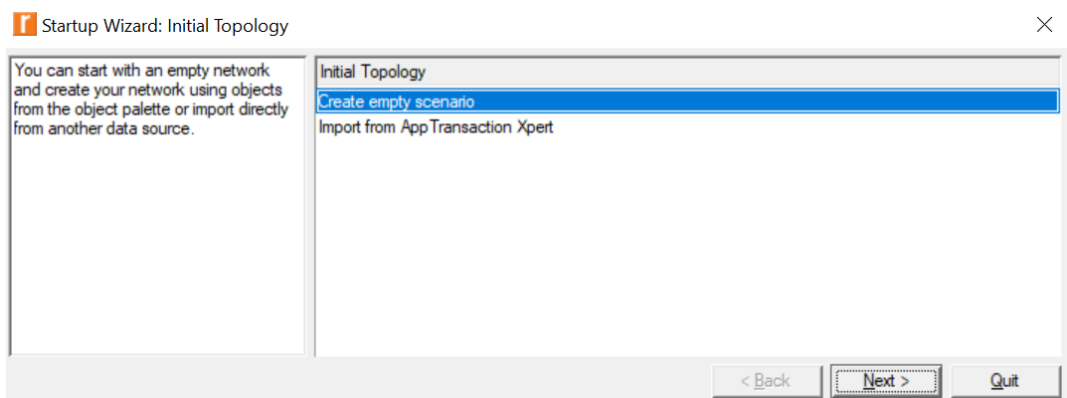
Startup Wizard: Initial Topology

You can start with an empty network and create your network using objects from the object palette or import directly from another data source.

Initial Topology

Create empty scenario

Import from AppTransaction Xpert

< Back

Next >

Quit